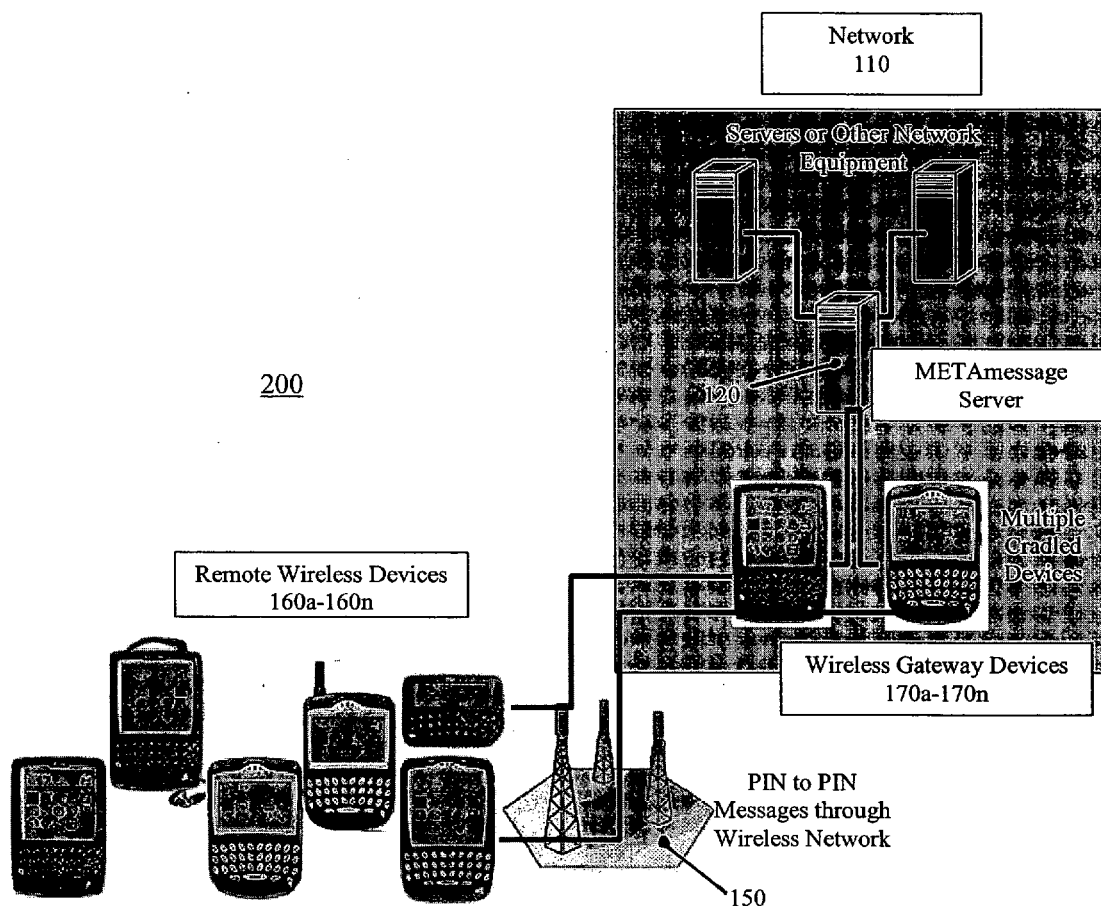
Network
110

Servers or Other Network Equipment

200

METAmessage Server

120

Multiple Cradled Devices

Remote Wireless Devices
160a-160n

Wireless Gateway Devices
170a-170n

PIN to PIN Messages through Wireless Network

150